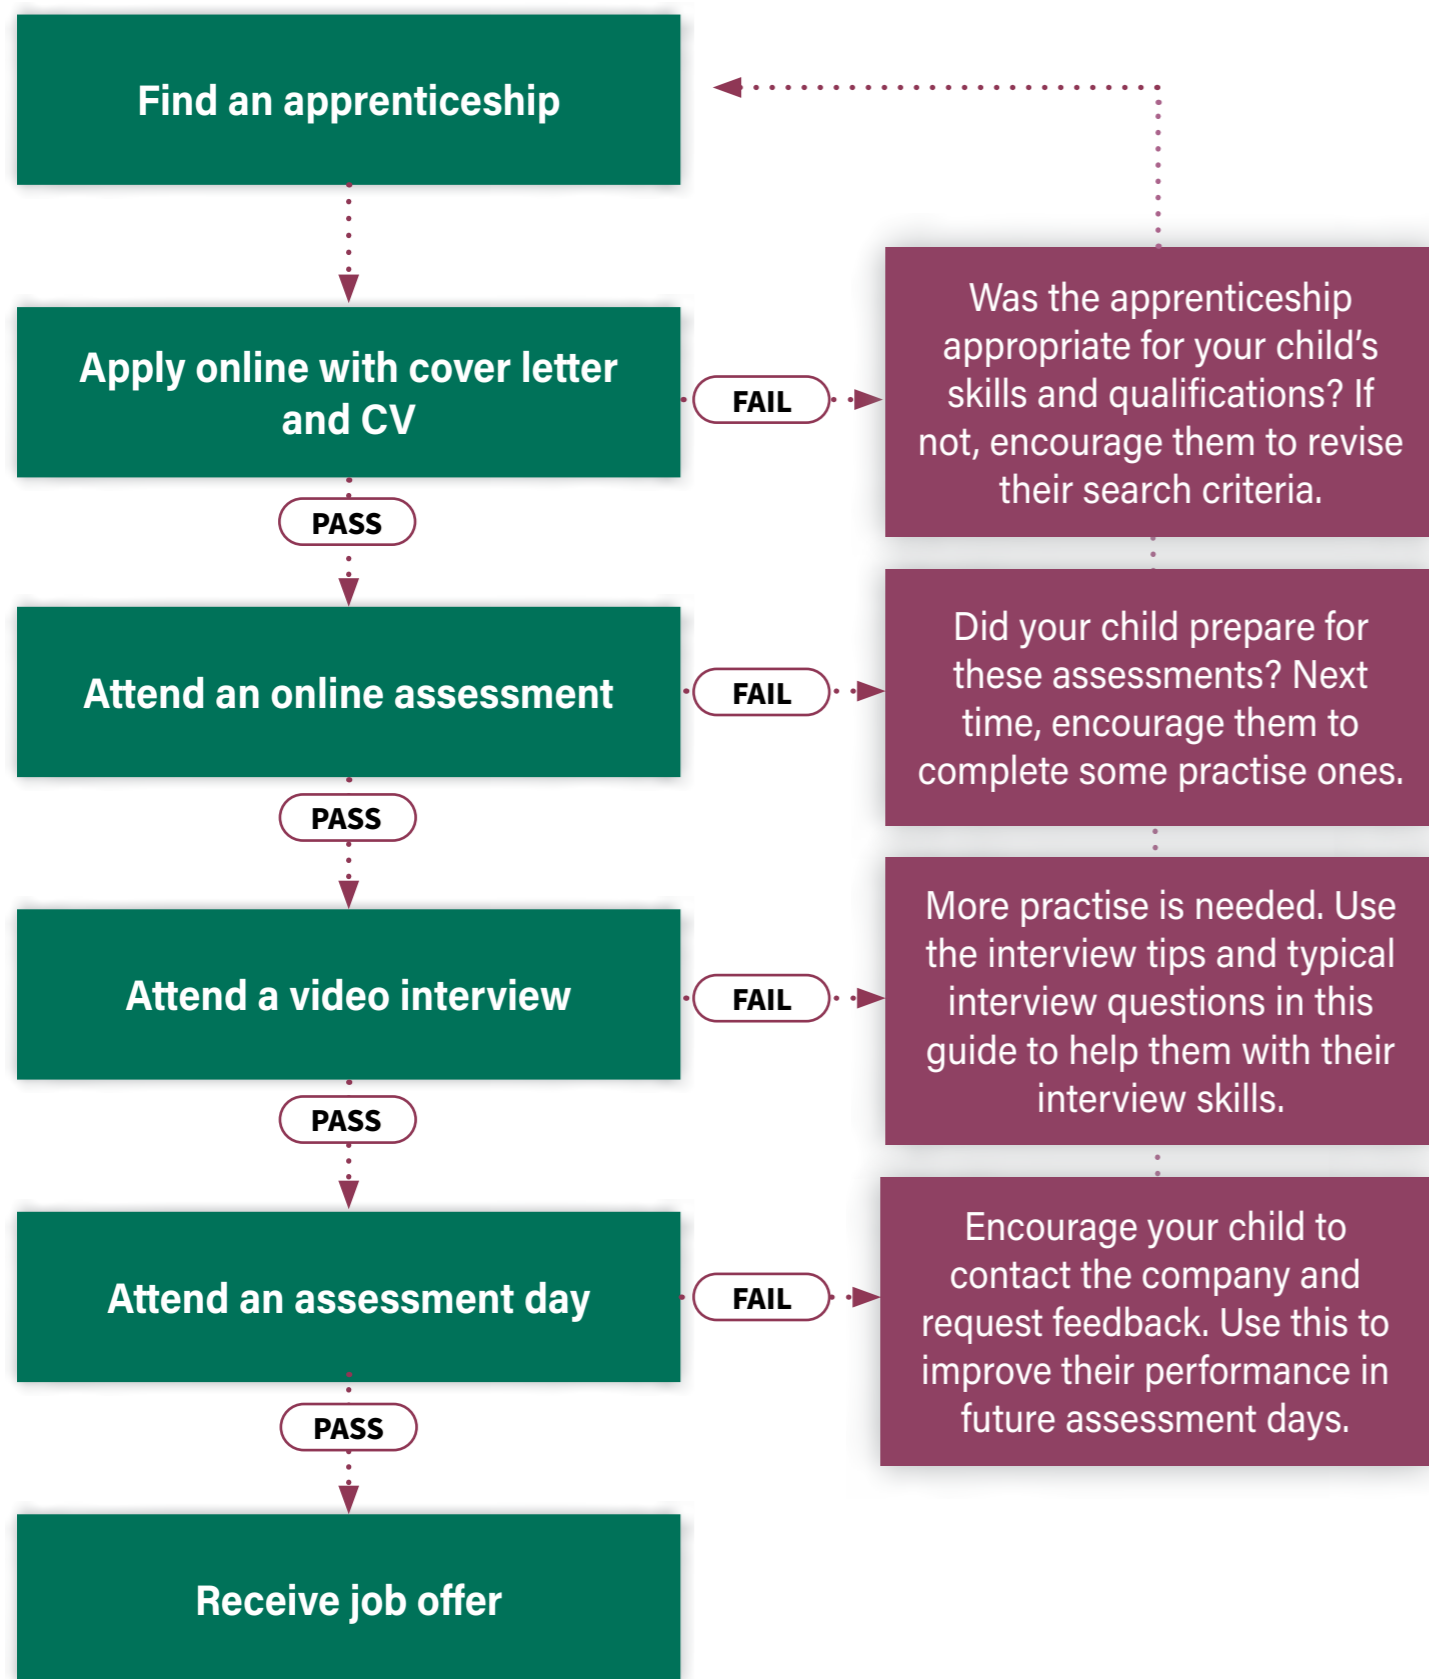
Find an apprenticeship

Apply online with cover letter and CV

FAIL

Was the apprenticeship appropriate for your child's skills and qualifications? If not, encourage them to revise their search criteria.

PASS

Attend an online assessment

FAIL

Did your child prepare for these assessments? Next time, encourage them to complete some practise ones.

PASS

Attend a video interview

FAIL

More practise is needed. Use the interview tips and typical interview questions in this guide to help them with their interview skills.

PASS

Attend an assessment day

FAIL

Encourage your child to contact the company and request feedback. Use this to improve their performance in future assessment days.

PASS

Receive job offer